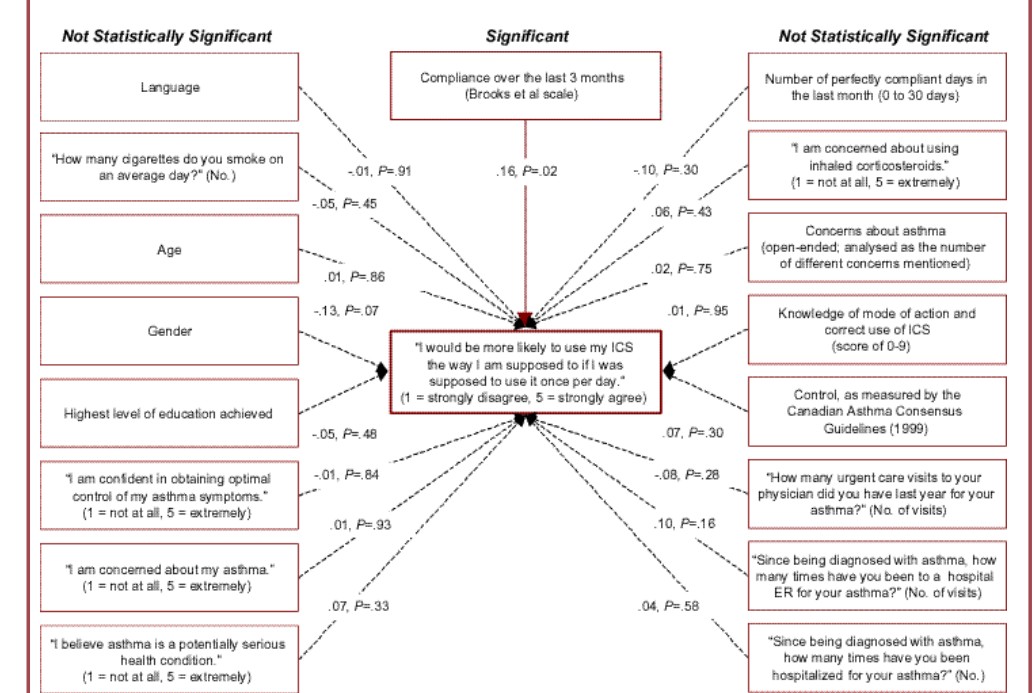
Not Statistically Significant

Significant

Not Statistically Significant

Language

Compliance over the last 3 months (Brooks et al scale)

Number of perfectly compliant days in the last month (0 to 30 days)

"How many cigarettes do you smoke on an average day?" (No.)

-.01, $P$=.91

.16, $P$=.02

-.10, $P$=.30

"I am concerned about using inhaled corticosteroids." (1 = not at all, 5 = extremely)

-.05, $P$=.45

.06, $P$=.43

Age

Concerns about asthma (open-ended; analysed as the number of different concerns mentioned)

.01, $P$=.86

.02, $P$=.75

-.13, $P$=.07

.01, $P$=.95

Knowledge of mode of action and correct use of ICS (score of 0-9)

Gender

"I would be more likely to use my ICS the way I am supposed to if I was supposed to use it once per day." (1 = strongly disagree, 5 = strongly agree)

Control, as measured by the Canadian Asthma Consensus Guidelines (1999)

Highest level of education achieved

-.05, $P$=.48

.07, $P$=.30

-.01, $P$=.84

-.08, $P$=.28

"I am confident in obtaining optimal control of my asthma symptoms." (1 = not at all, 5 = extremely)

"How many urgent care visits to your physician did you have last year for your asthma?" (No. of visits)

.01, $P$=.93

.10, $P$=.16

"I am concerned about my asthma." (1 = not at all, 5 = extremely)

"Since being diagnosed with asthma, how many times have you been to a hospital ER for your asthma?" (No. of visits)

.07, $P$=.33

.04, $P$=.58

"I believe asthma is a potentially serious health condition." (1 = not at all, 5 = extremely)

"Since being diagnosed with asthma, how many times have you been hospitalized for your asthma?" (No.)